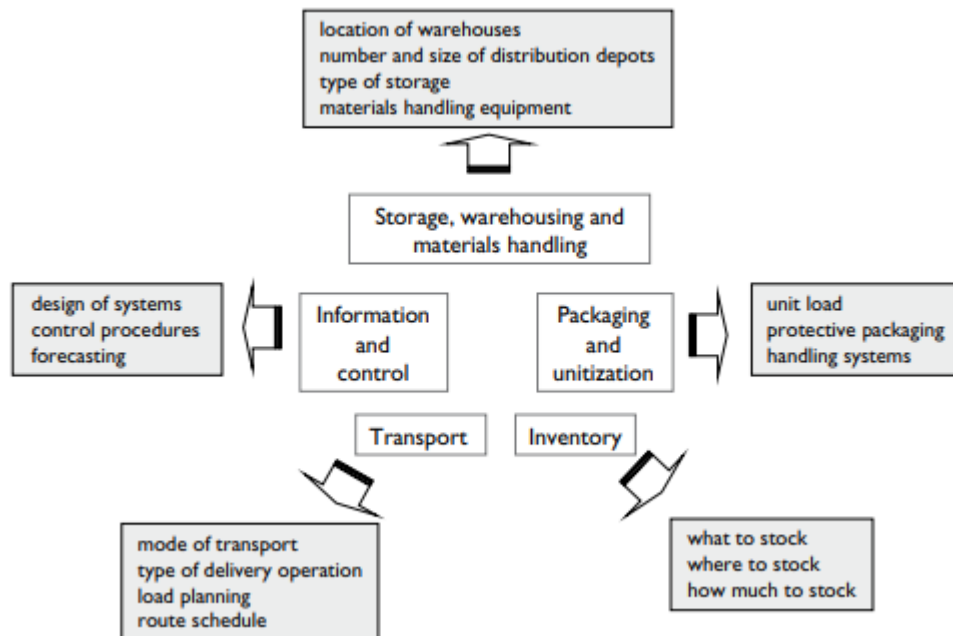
location of warehouses
number and size of distribution depots
type of storage
materials handling equipment

Storage, warehousing and materials handling

design of systems
control procedures
forecasting

Information and control

Packaging and unitization

unit load
protective packaging
handling systems

Transport

Inventory

mode of transport
type of delivery operation
load planning
route schedule

what to stock
where to stock
how much to stock